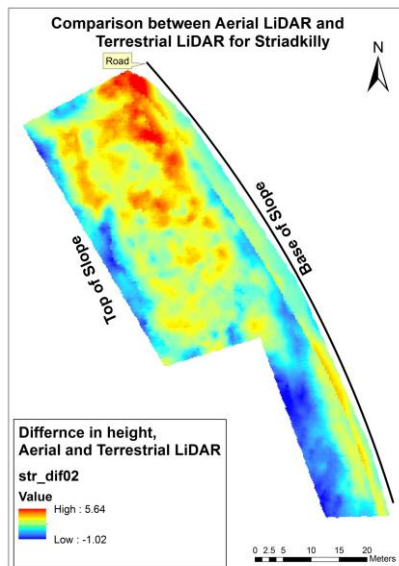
Comparison between Aerial LiDAR and Terrestrial LiDAR for Striadkilly

N

Road

Base of Slope

Top of Slope

Differnce in height, Aerial and Terrestrial LiDAR

str_dif02

Value

High : 5.64

Low : -1.02

0 2.5 5 10 15 20 Meters